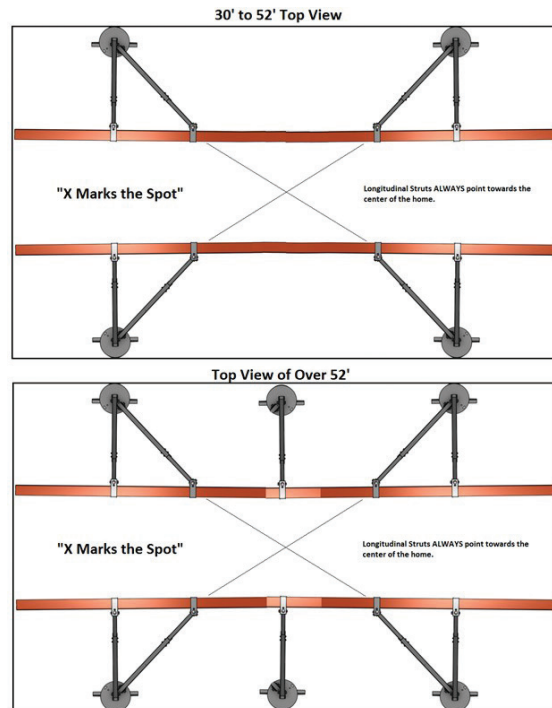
30' to 52' Top View

"X Marks the Spot"

Longitudinal Struts ALWAYS point towards the center of the home.

Top View of Over 52'

"X Marks the Spot"

Longitudinal Struts ALWAYS point towards the center of the home.